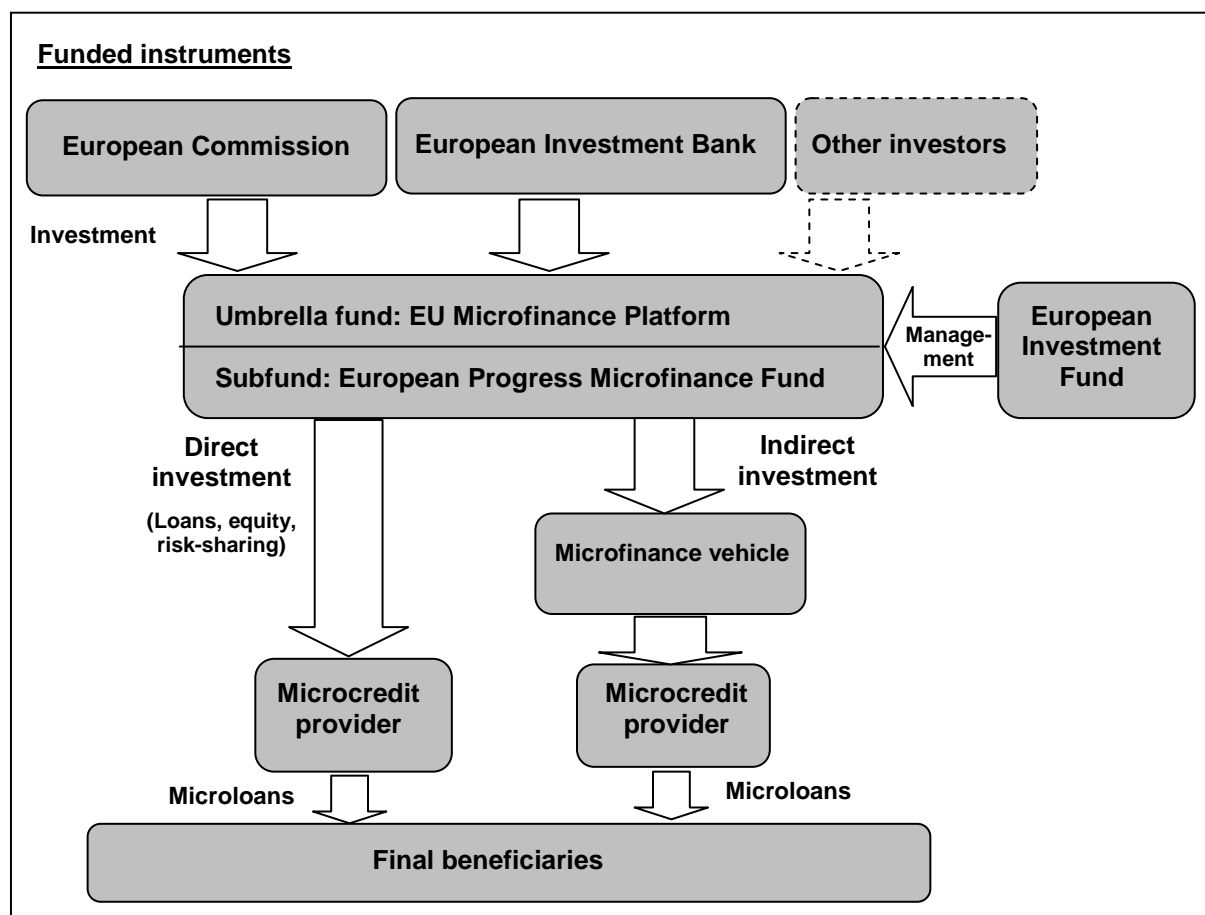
Funded instruments

European Commission

European Investment Bank

Other investors

Investment

Umbrella fund: EU Microfinance Platform

Subfund: European Progress Microfinance Fund

Management

European Investment Fund

Direct investment

(Loans, equity, risk-sharing)

Indirect investment

Microfinance vehicle

Microcredit provider

Microcredit provider

Microloans

Microloans

Final beneficiaries